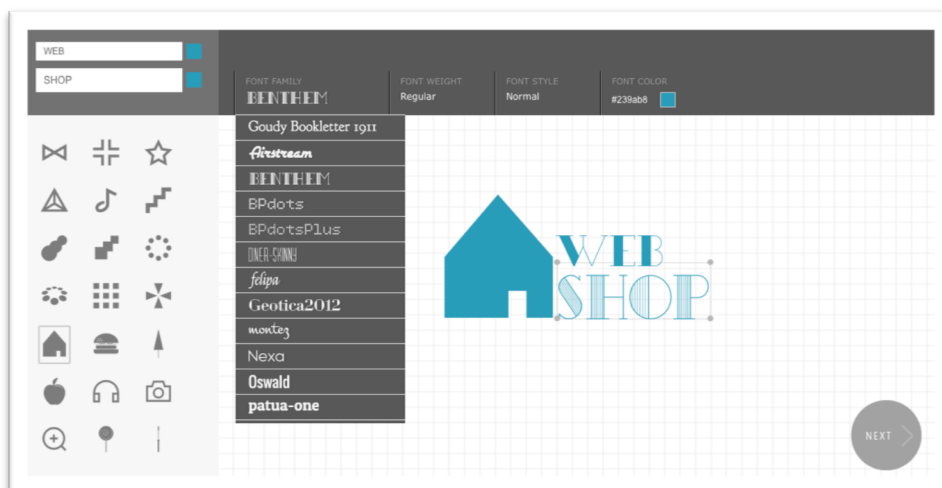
WEB

SHOP

FONT FAMILY
BENTHEM

FONT WEIGHT
Regular

FONT STYLE
Normal

FONT COLOR
#239ab8

Goudy Bookletter 1911
Airstream
BENTHEM
BPdots
BPdotsPlus
DINER-SKINNY
felipa
Geotica2012
montez
Nexa
Oswald
patua-one

WEB
SHOP

NEXT